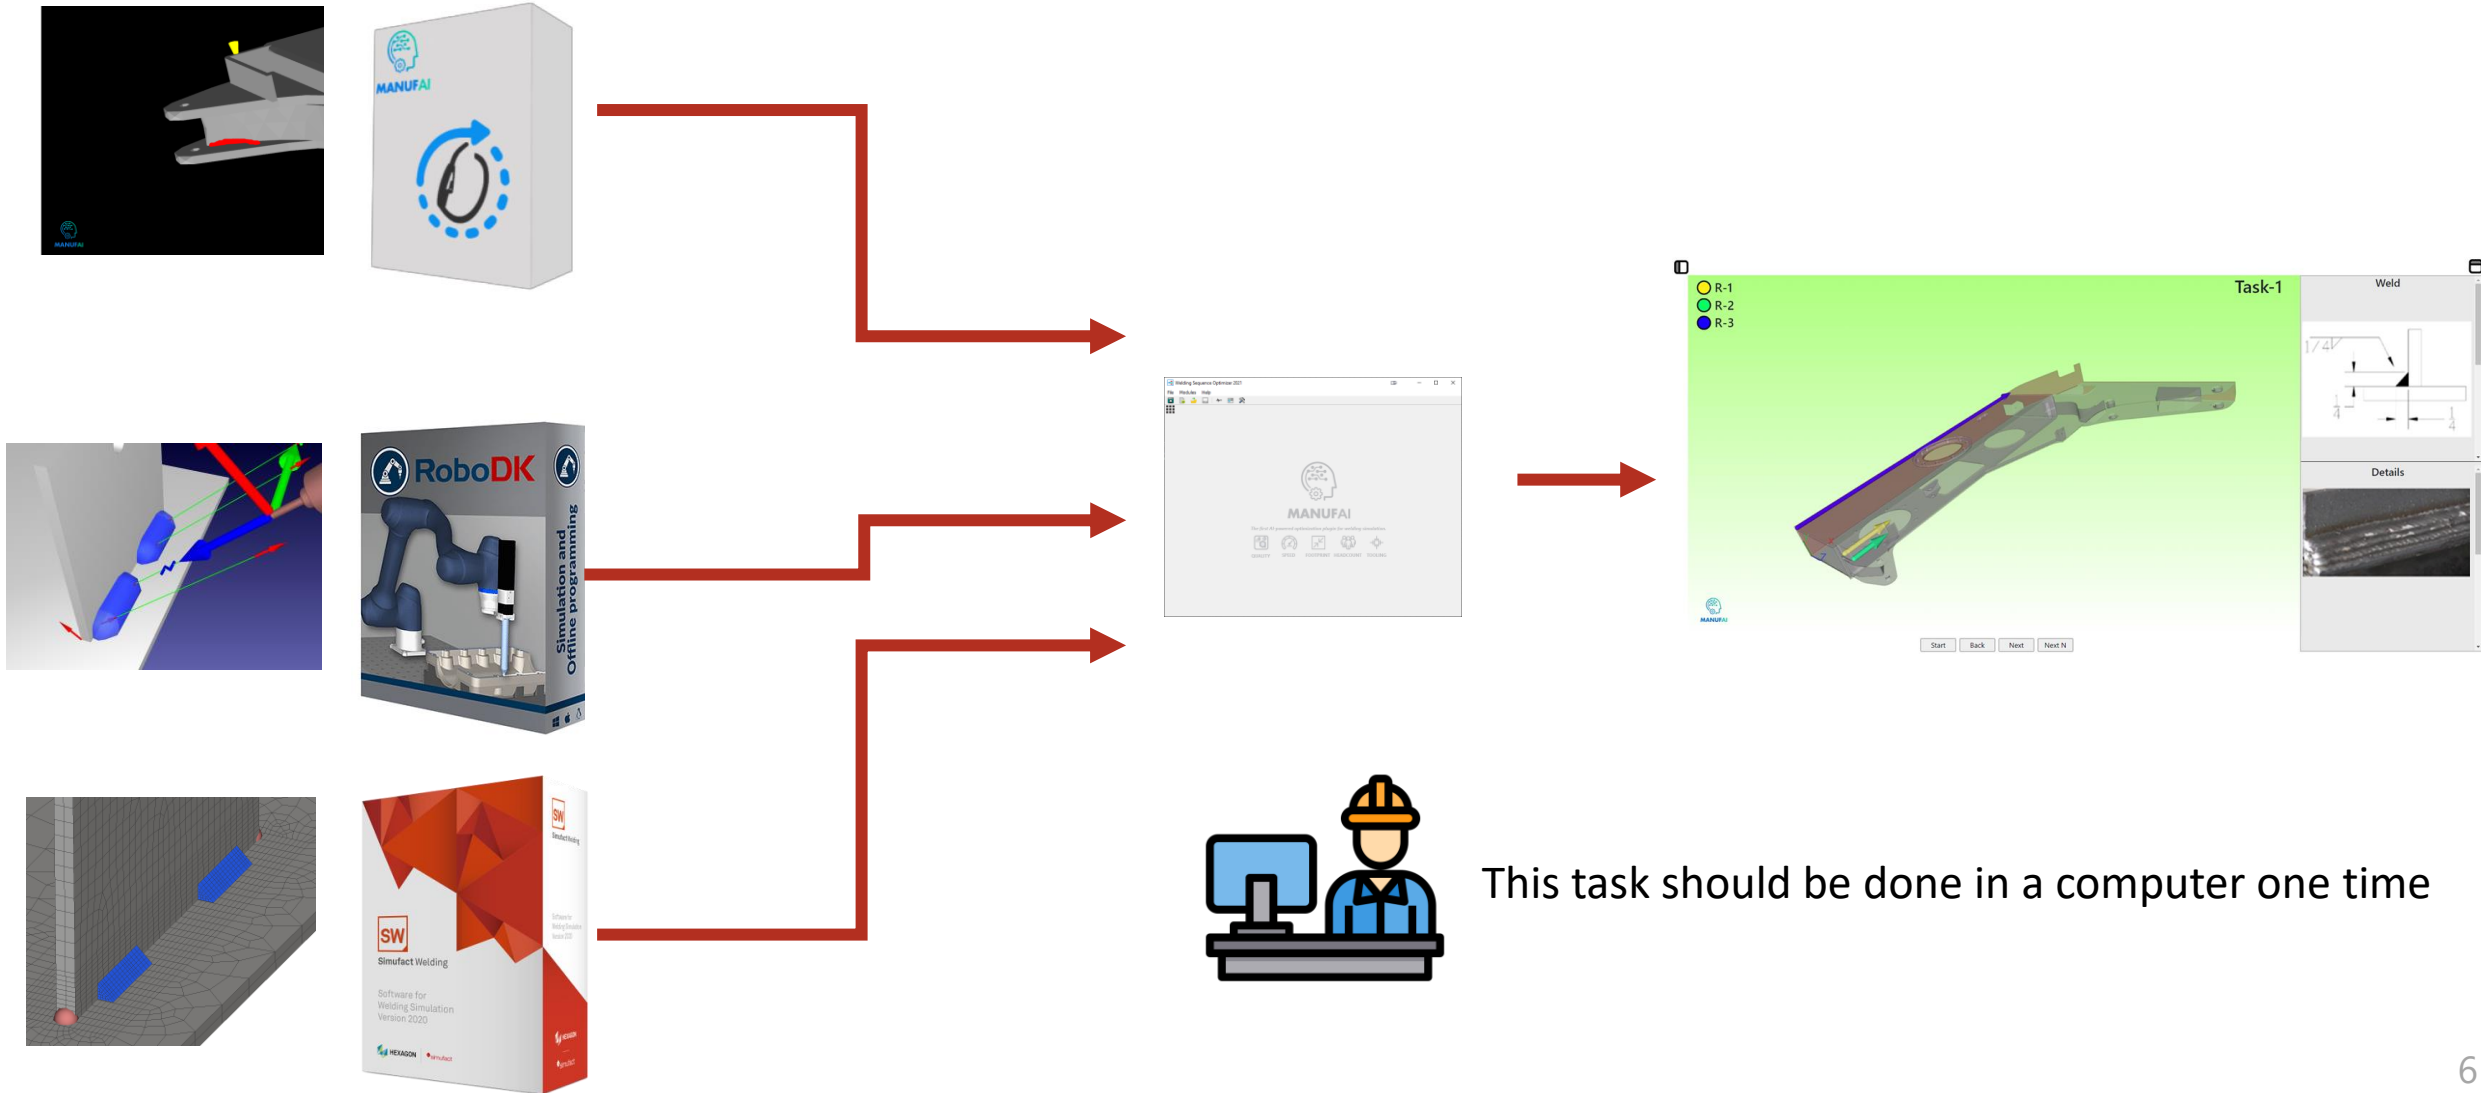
MANUFAI

MANUFAI

RoboDK

Simulation and Offline programming

SW

Simufact Welding

Software for Welding Simulation Version 2020

HEXAGON simufact

Welding Sequence Optimizer 2021

File Modules Help

MANUFAI

R-1
R-2
R-3

Task-1

Weld

Details

MANUFAI

Start Back Next Next N

This task should be done in a computer one time

6